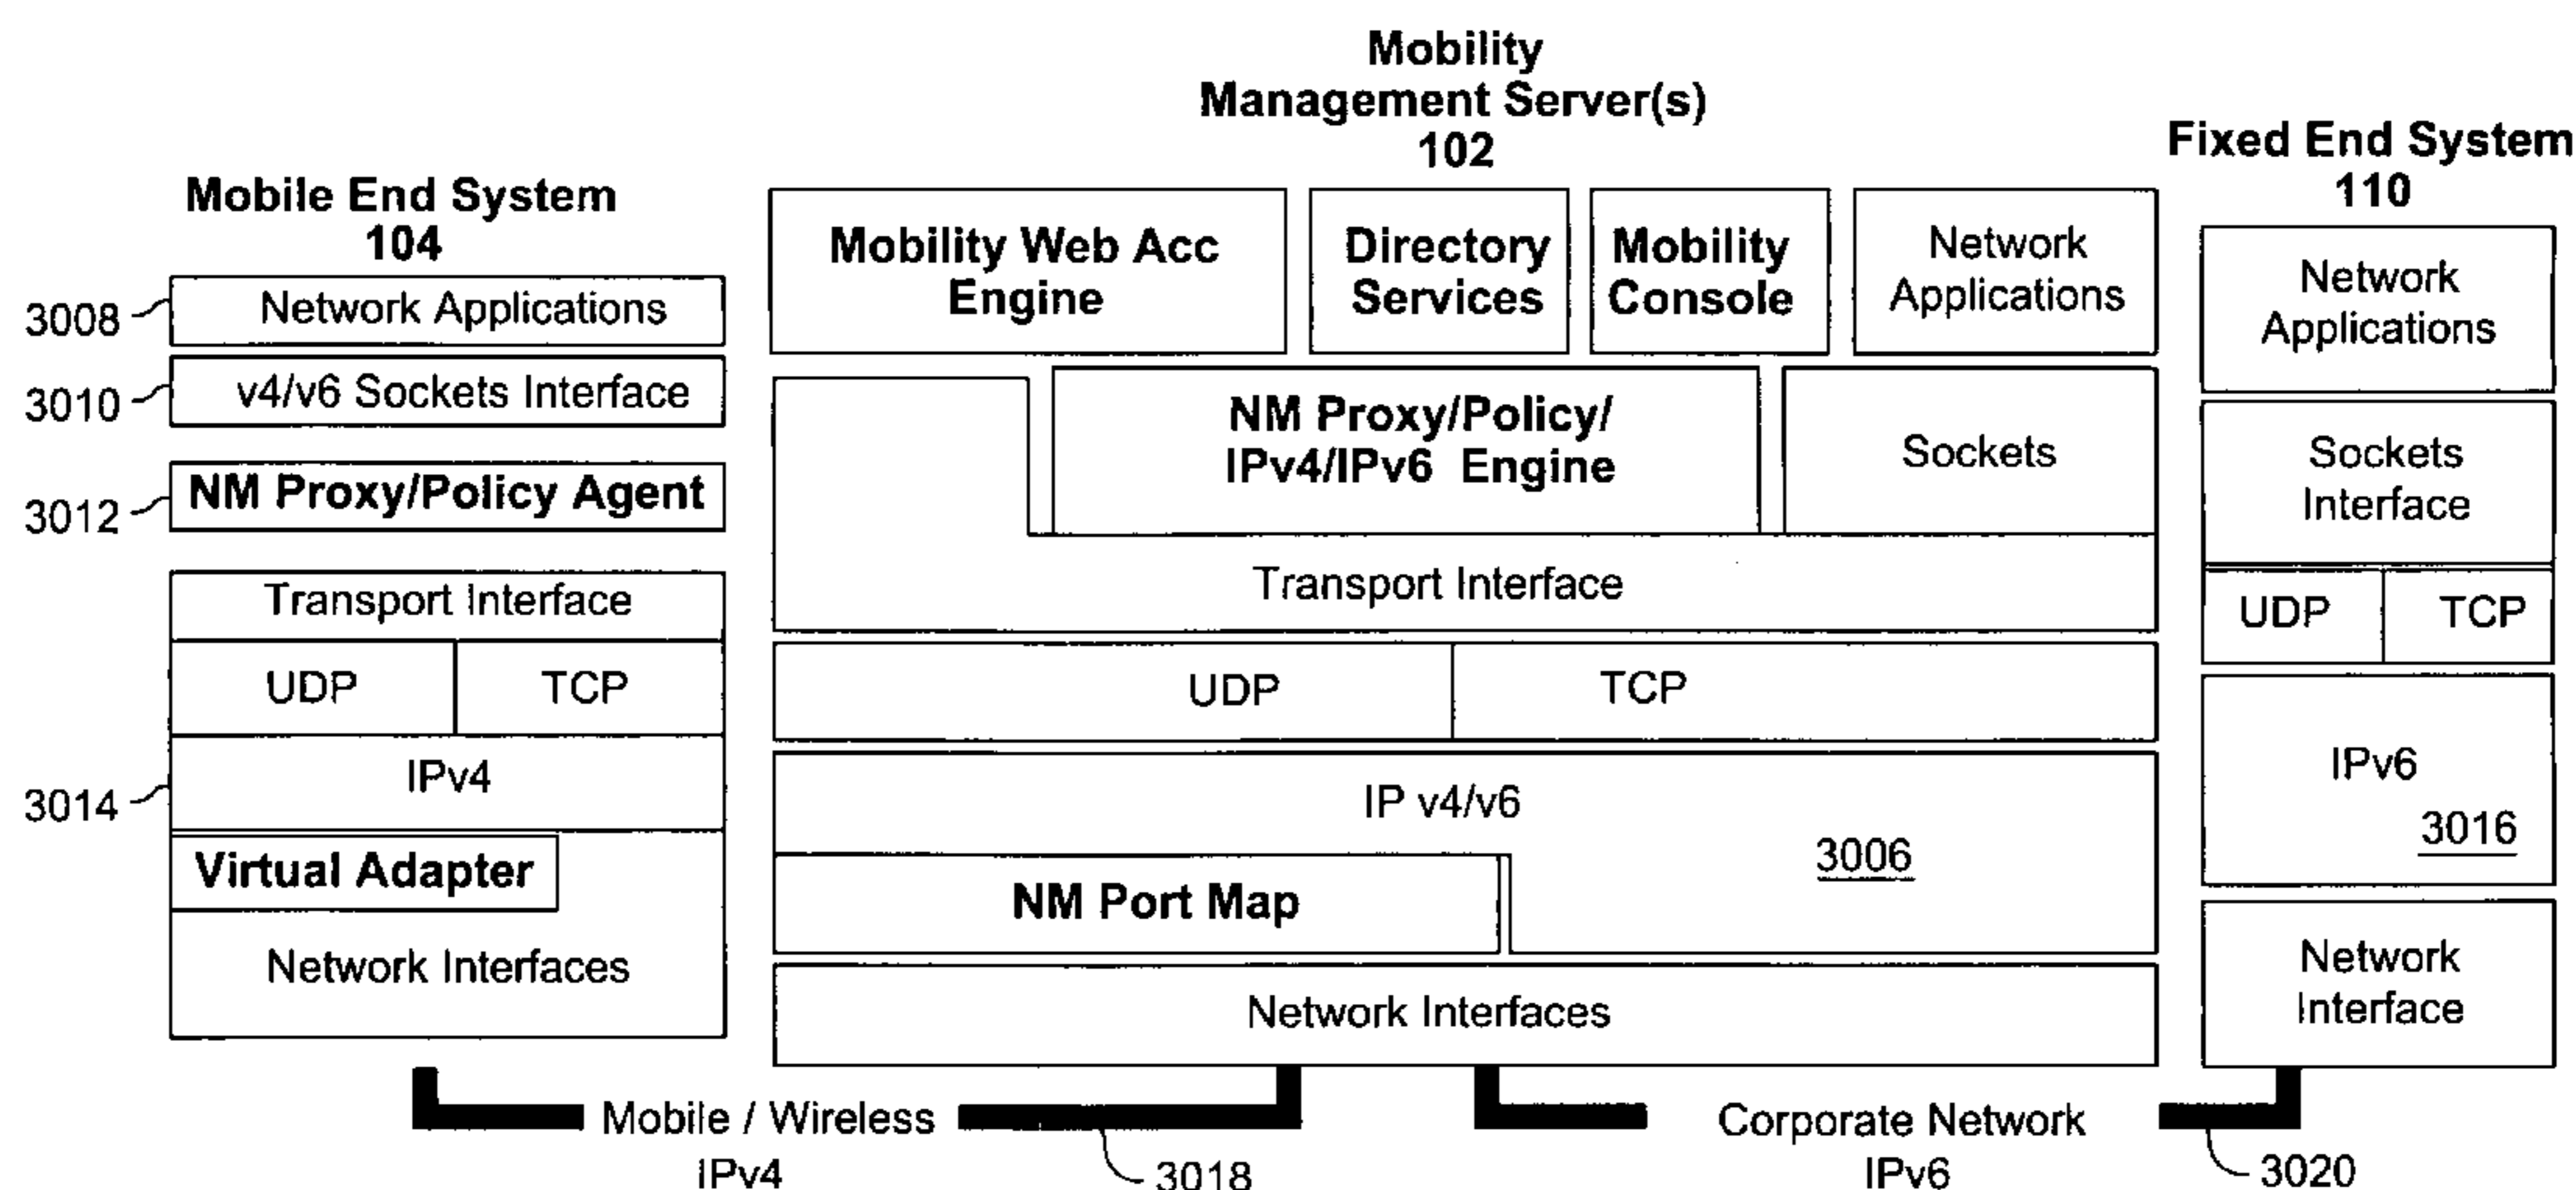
Mobility Management Server(s) 102

Mobile End System 104

Fixed End System 110

3008 Network Applications

3010 v4/v6 Sockets Interface

3012 NM Proxy/Policy Agent

Transport Interface

UDP

TCP

3014 IPv4

Virtual Adapter

Network Interfaces

Mobility Web Acc Engine

Directory Services

Mobility Console

Network Applications

NM Proxy/Policy/ IPv4/IPv6 Engine

Sockets

Transport Interface

UDP

TCP

IP v4/v6

3006

NM Port Map

Network Interfaces

Network Applications

Sockets Interface

UDP

TCP

IPv6

3016

Network Interface

Mobile / Wireless IPv4

3018

Corporate Network IPv6

3020